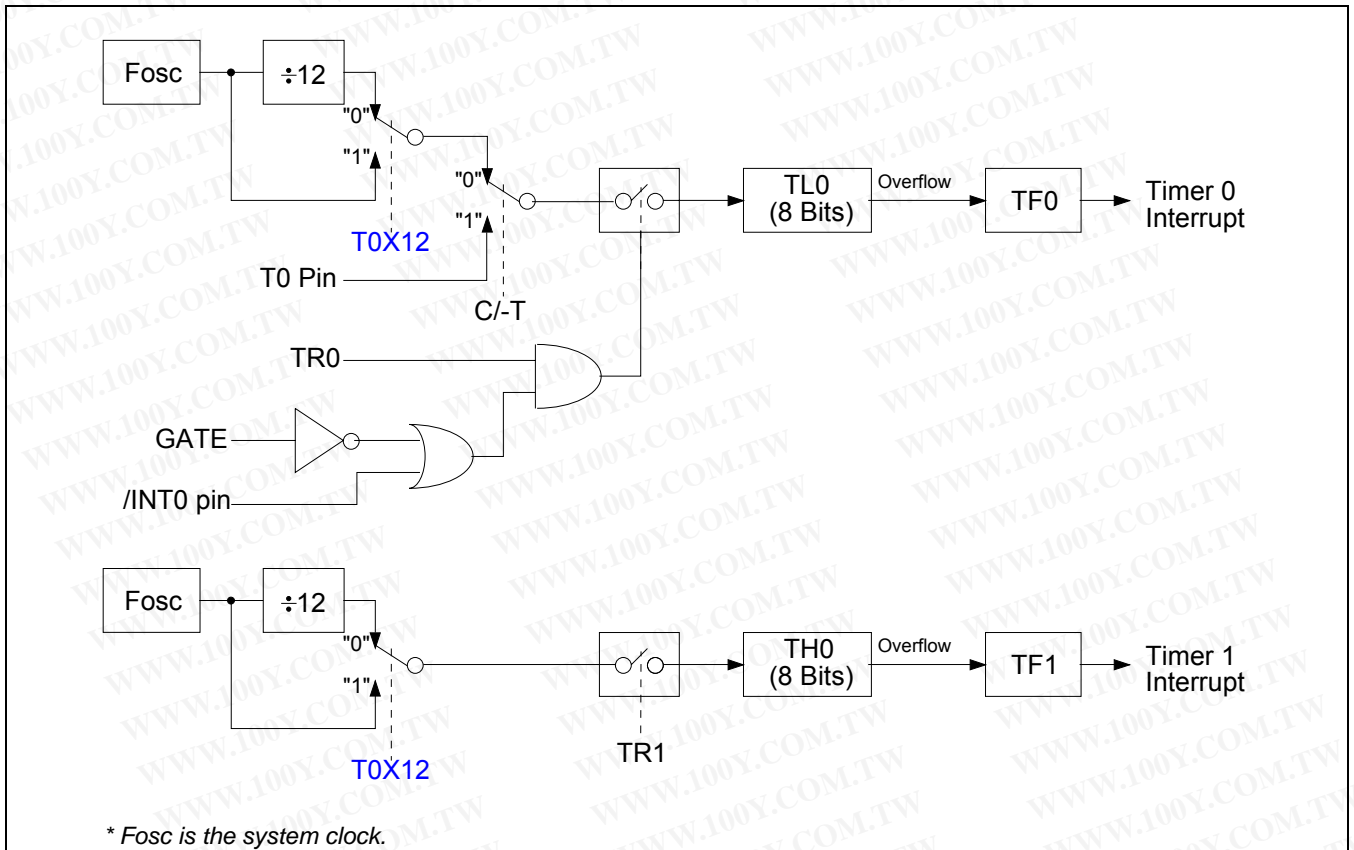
Fosc
÷12
"0"
"1"
T0X12
"0"
"1"
T0 Pin
C/-T
TL0
(8 Bits)
Overflow
TF0
Timer 0
Interrupt
TR0
GATE
/INT0 pin

Fosc
÷12
"0"
"1"
T0X12
TR1
TH0
(8 Bits)
Overflow
TF1
Timer 1
Interrupt

* Fosc is the system clock.

WWW.100Y.COM.TW